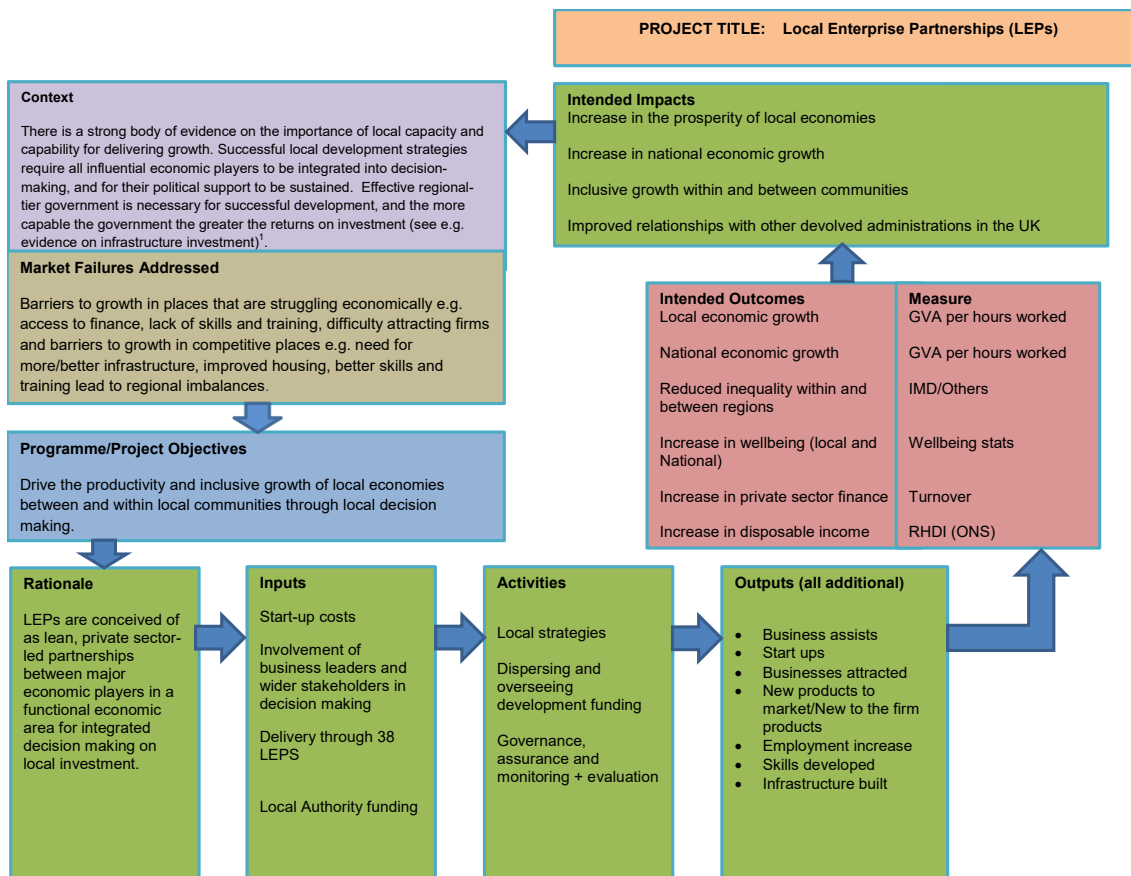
PROJECT TITLE: Local Enterprise Partnerships (LEPs)

Context

There is a strong body of evidence on the importance of local capacity and capability for delivering growth. Successful local development strategies require all influential economic players to be integrated into decision-making, and for their political support to be sustained. Effective regional-tier government is necessary for successful development, and the more capable the government the greater the returns on investment (see e.g. evidence on infrastructure investment)$^1$.

Intended Impacts
Increase in the prosperity of local economies

Increase in national economic growth

Inclusive growth within and between communities

Improved relationships with other devolved administrations in the UK

Market Failures Addressed

Barriers to growth in places that are struggling economically e.g. access to finance, lack of skills and training, difficulty attracting firms and barriers to growth in competitive places e.g. need for more/better infrastructure, improved housing, better skills and training lead to regional imbalances.

| Intended Outcomes | Measure |
|---|---|
| Local economic growth | GVA per hours worked |
| National economic growth | GVA per hours worked |
| Reduced inequality within and between regions | IMD/Others |
| Increase in wellbeing (local and National) | Wellbeing stats |
| Increase in private sector finance | Turnover |
| Increase in disposable income | RHDI (ONS) |

Programme/Project Objectives

Drive the productivity and inclusive growth of local economies between and within local communities through local decision making.

Rationale

LEPs are conceived of as lean, private sector-led partnerships between major economic players in a functional economic area for integrated decision making on local investment.

Inputs

Start-up costs

Involvement of business leaders and wider stakeholders in decision making

Delivery through 38 LEPS

Local Authority funding

Activities

Local strategies

Dispersing and overseeing development funding

Governance, assurance and monitoring + evaluation

Outputs (all additional)

- Business assists
- Start ups
- Businesses attracted
- New products to market/New to the firm products
- Employment increase
- Skills developed
- Infrastructure built